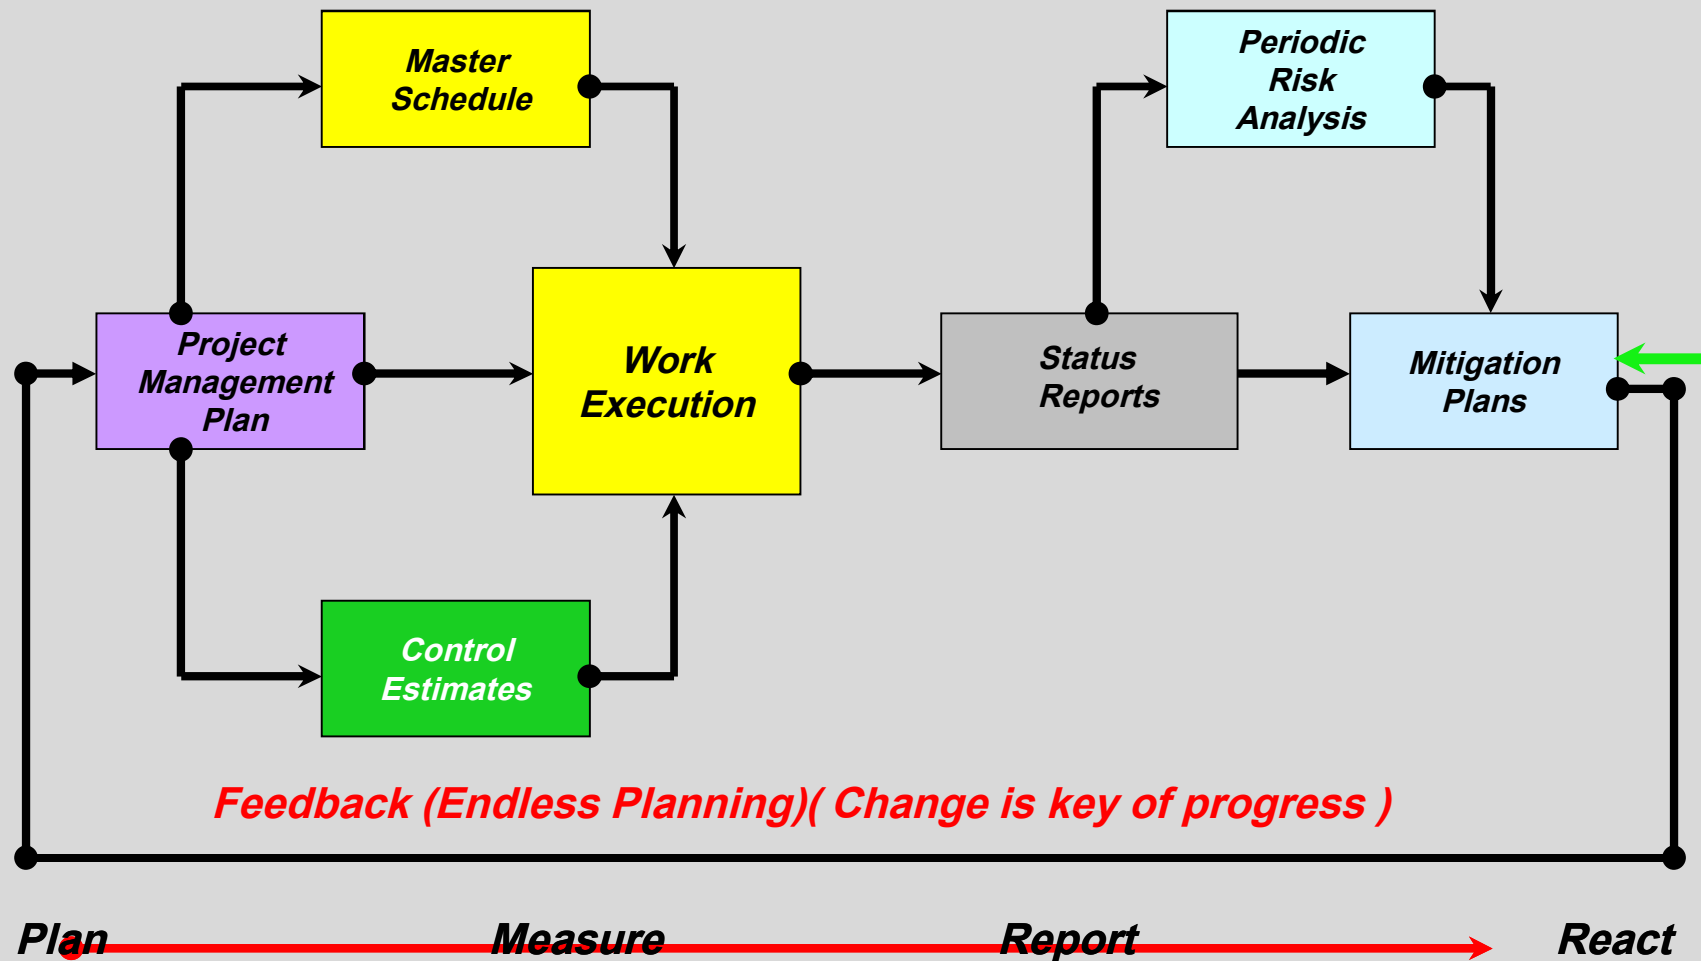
Master Schedule

Periodic Risk Analysis

Project Management Plan

Work Execution

Status Reports

Mitigation Plans

Control Estimates

Feedback (Endless Planning)( Change is key of progress )

Plan

Measure

Report

React